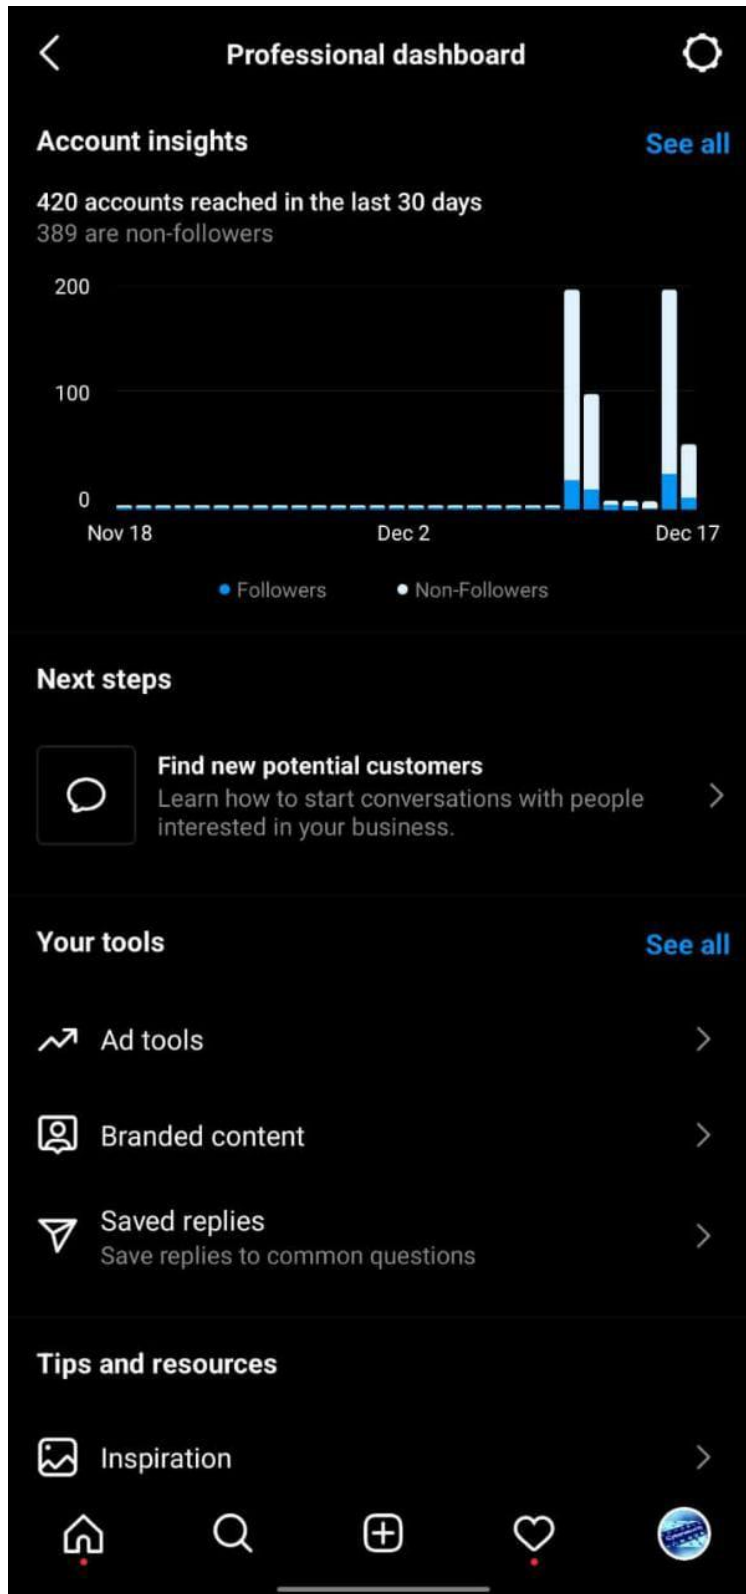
Professional dashboard

Account insights

See all

420 accounts reached in the last 30 days
389 are non-followers

200
100
0
Nov 18
Dec 2
Dec 17

Followers
Non-Followers

Next steps

Find new potential customers
Learn how to start conversations with people interested in your business.

Your tools

See all

Ad tools

Branded content

Saved replies
Save replies to common questions

Tips and resources

Inspiration